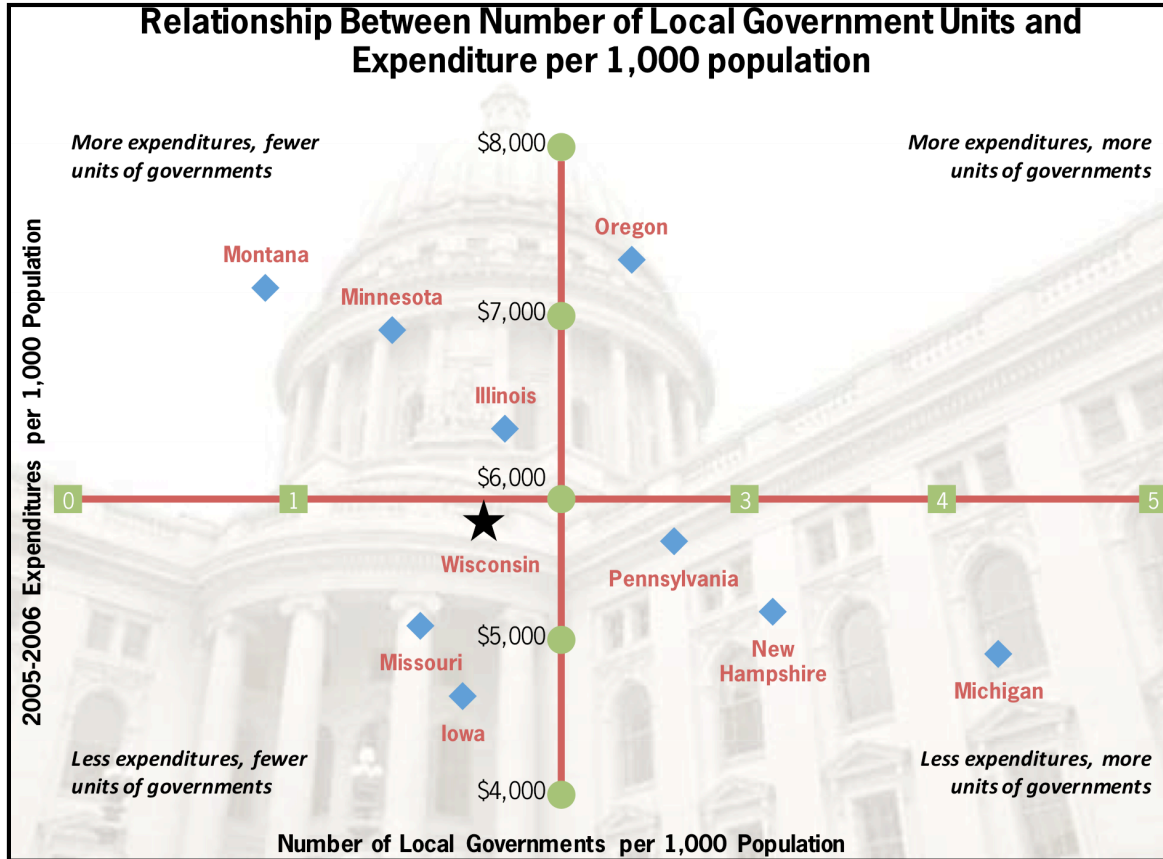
Relationship Between Number of Local Government Units and Expenditure per 1,000 population

More expenditures, fewer units of governments

More expenditures, more units of governments

2005-2006 Expenditures per 1,000 Population

$8,000
$7,000
$6,000
$5,000
$4,000

0
1
3
4
5

Oregon
Montana
Minnesota
Illinois
Wisconsin
Pennsylvania
Missouri
New Hampshire
Michigan
Iowa

Less expenditures, fewer units of governments

Less expenditures, more units of governments

Number of Local Governments per 1,000 Population